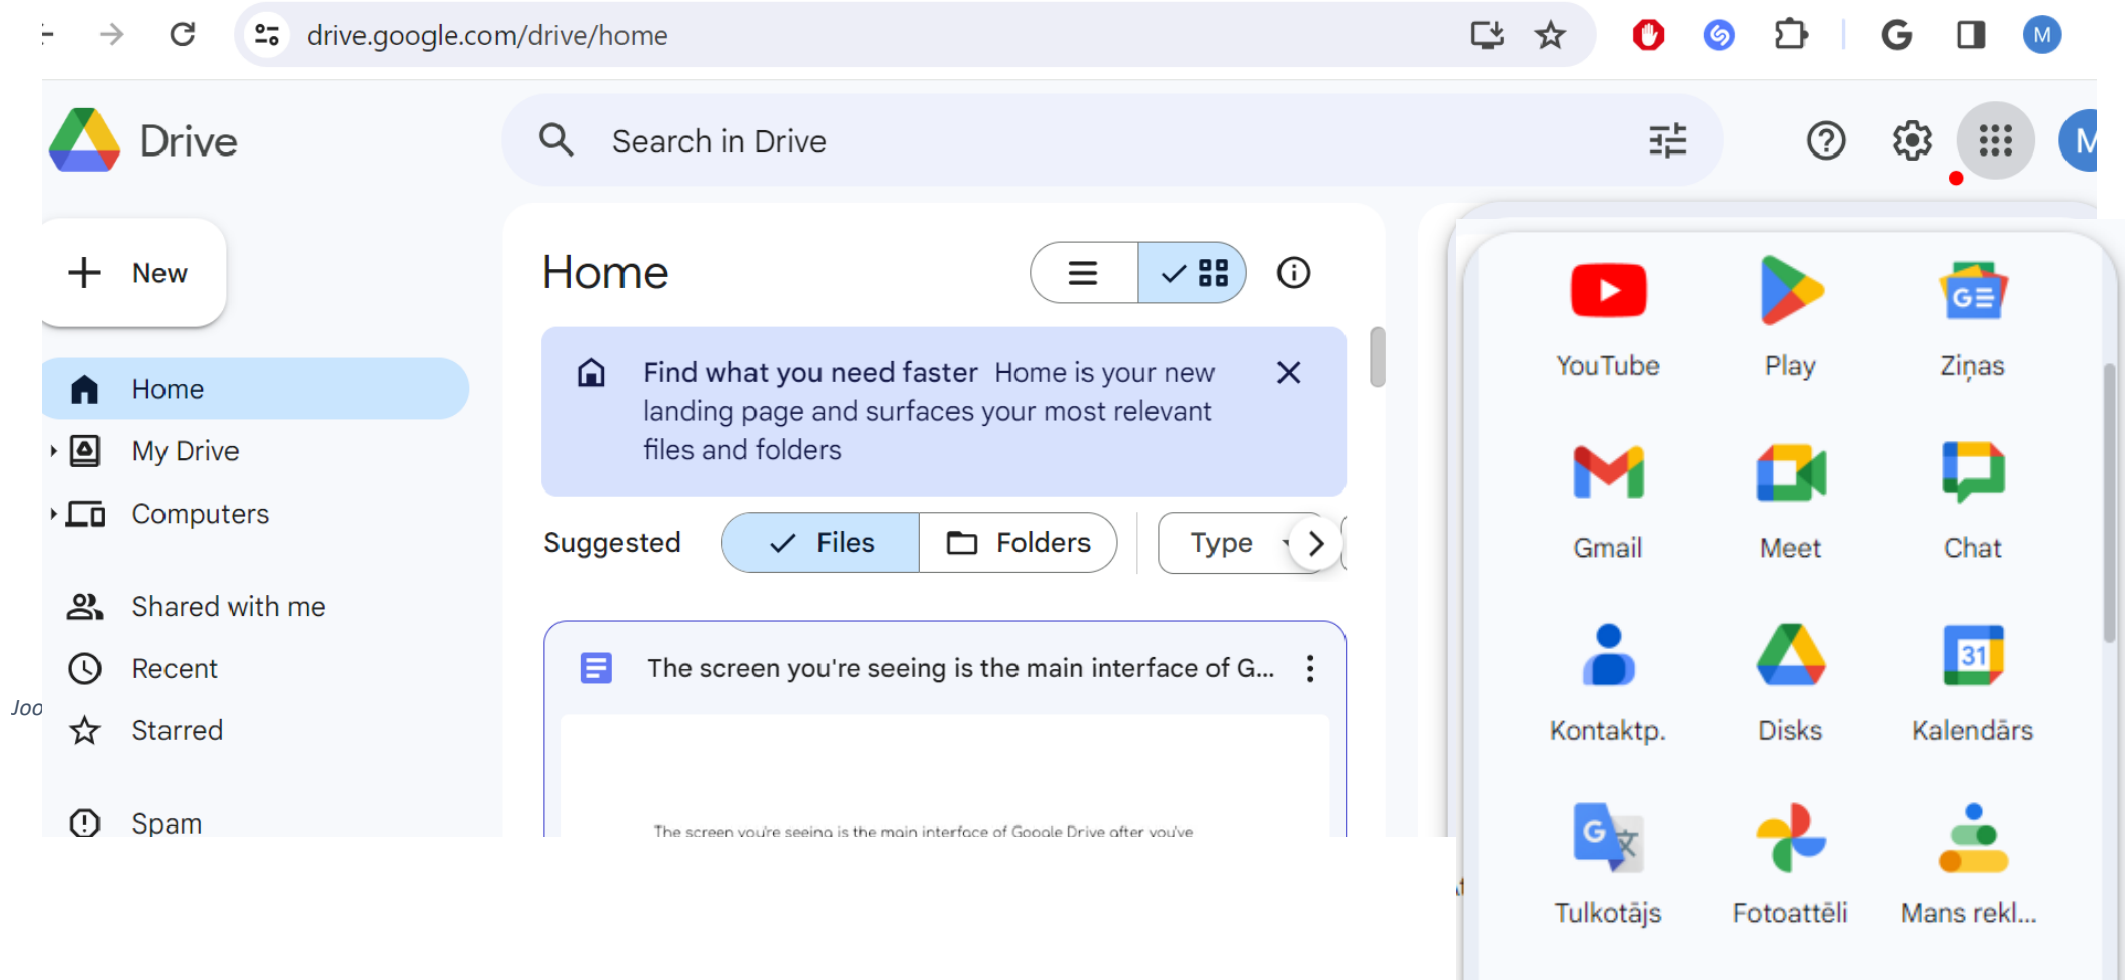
drive.google.com/drive/home

M

Drive

Search in Drive

M

New

Home

My Drive

Computers

Shared with me

Recent

Starred

Spam

Joo

Home

Find what you need faster Home is your new landing page and surfaces your most relevant files and folders

Suggested

Files

Folders

Type

The screen you're seeing is the main interface of G...

The screen you're seeing is the main interface of Google Drive after you've

YouTube

Play

Ziņas

Gmail

Meet

Chat

Kontaktp.

Disks

31

Kalendārs

Tulkotājs

Fotoattēli

Mans rekl...